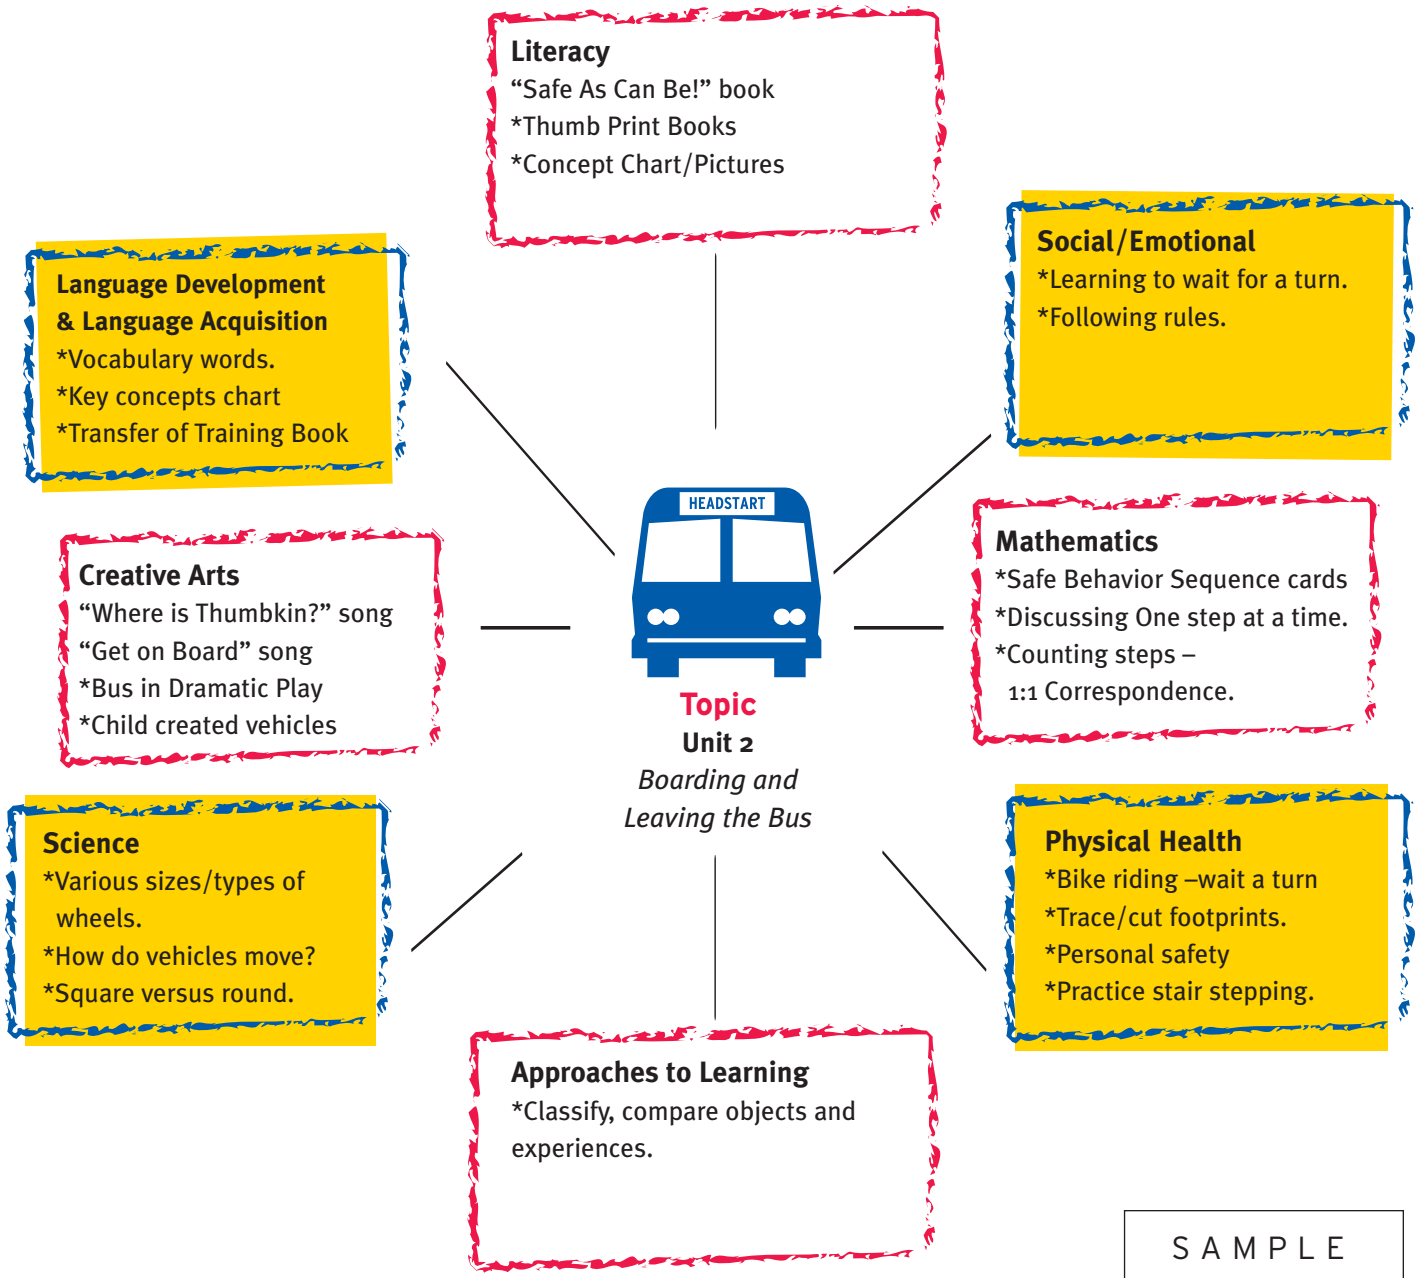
Literacy
“Safe As Can Be!” book
*Thumb Print Books
*Concept Chart/Pictures

Language Development & Language Acquisition
*Vocabulary words.
*Key concepts chart
*Transfer of Training Book

Social/Emotional
*Learning to wait for a turn.
*Following rules.

HEADSTART

Creative Arts
“Where is Thumbkin?” song
“Get on Board” song
*Bus in Dramatic Play
*Child created vehicles

Mathematics
*Safe Behavior Sequence cards
*Discussing One step at a time.
*Counting steps – 1:1 Correspondence.

Topic
Unit 2
Boarding and Leaving the Bus

Science
*Various sizes/types of wheels.
*How do vehicles move?
*Square versus round.

Physical Health
*Bike riding –wait a turn
*Trace/cut footprints.
*Personal safety
*Practice stair stepping.

Approaches to Learning
*Classify, compare objects and experiences.

SAMPLE